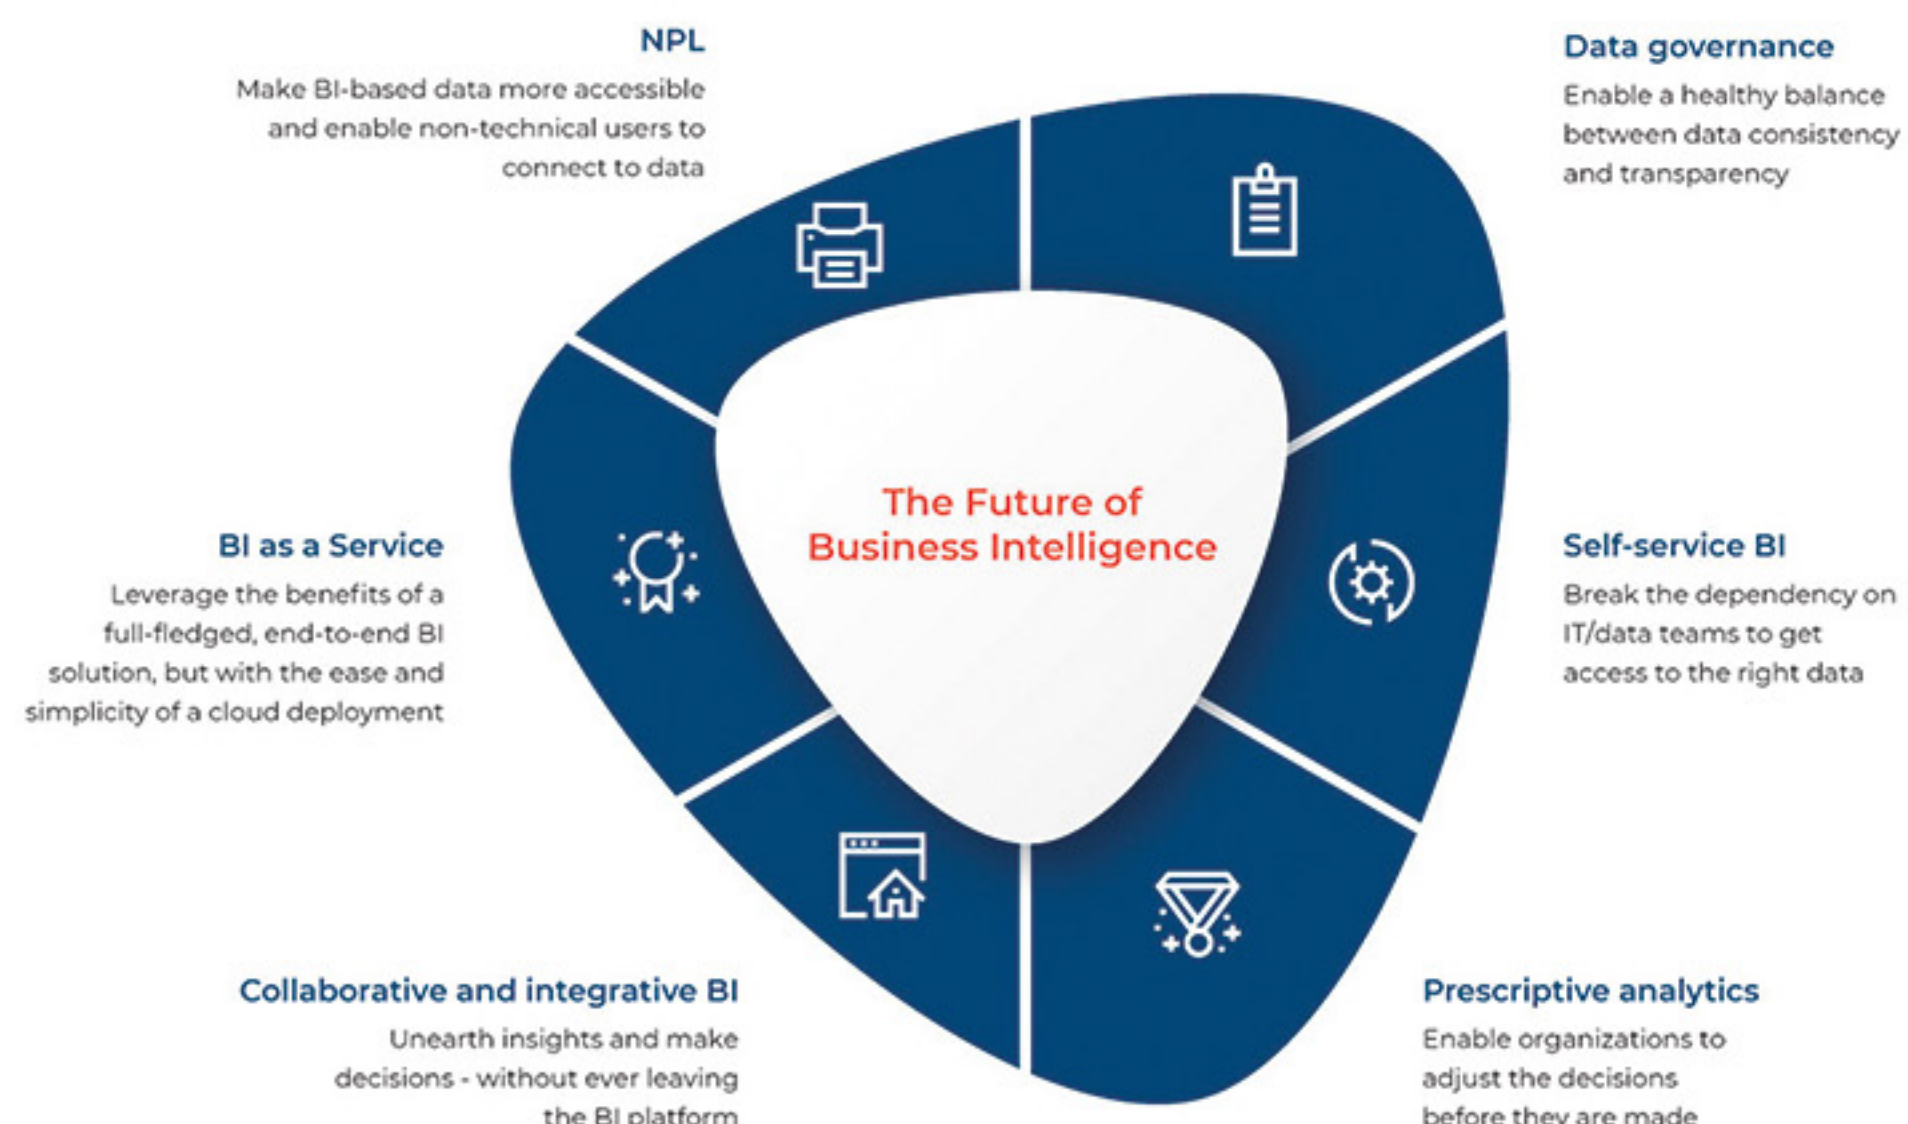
NPL
Make BI-based data more accessible and enable non-technical users to connect to data

Data governance
Enable a healthy balance between data consistency and transparency

The Future of Business Intelligence

BI as a Service
Leverage the benefits of a full-fledged, end-to-end BI solution, but with the ease and simplicity of a cloud deployment

Self-service BI
Break the dependency on IT/data teams to get access to the right data

Collaborative and integrative BI
Unearth insights and make decisions - without ever leaving the BI platform

Prescriptive analytics
Enable organizations to adjust the decisions before they are made